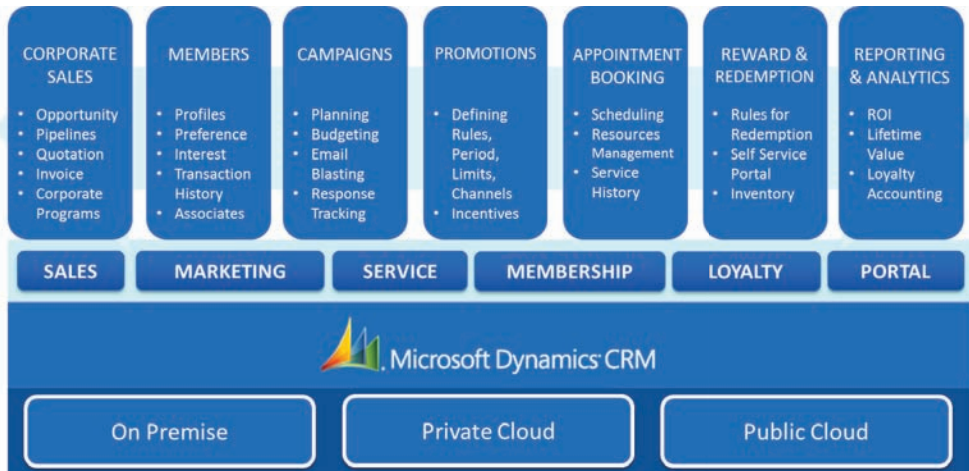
CORPORATE SALES
- Opportunity
- Pipelines
- Quotation
- Invoice
- Corporate Programs

MEMBERS
- Profiles
- Preference
- Interest
- Transaction History
- Associates

CAMPAIGNS
- Planning
- Budgeting
- Email Blasting
- Response Tracking

PROMOTIONS
- Defining Rules, Period, Limits, Channels
- Incentives

APPOINTMENT BOOKING
- Scheduling
- Resources Management
- Service History

REWARD & REDEMPTION
- Rules for Redemption
- Self Service Portal
- Inventory

REPORTING & ANALYTICS
- ROI
- Lifetime Value
- Loyalty Accounting

SALES | MARKETING | SERVICE | MEMBERSHIP | LOYALTY | PORTAL

Microsoft Dynamics CRM

On Premise

Private Cloud

Public Cloud